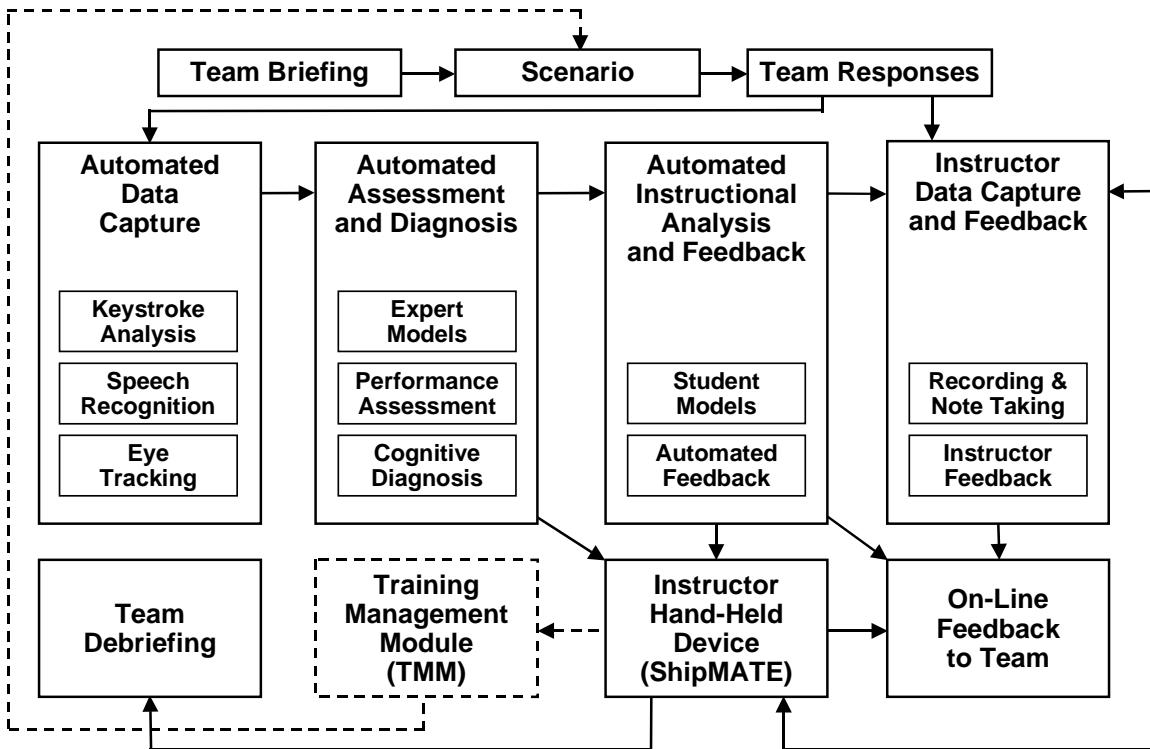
Team Briefing

Scenario

Team Responses

Automated Data Capture

Keystroke Analysis

Speech Recognition

Eye Tracking

Automated Assessment and Diagnosis

Expert Models

Performance Assessment

Cognitive Diagnosis

Automated Instructional Analysis and Feedback

Student Models

Automated Feedback

Instructor Data Capture and Feedback

Recording & Note Taking

Instructor Feedback

Team Debriefing

Training Management Module (TMM)

Instructor Hand-Held Device (ShipMATE)

On-Line Feedback to Team